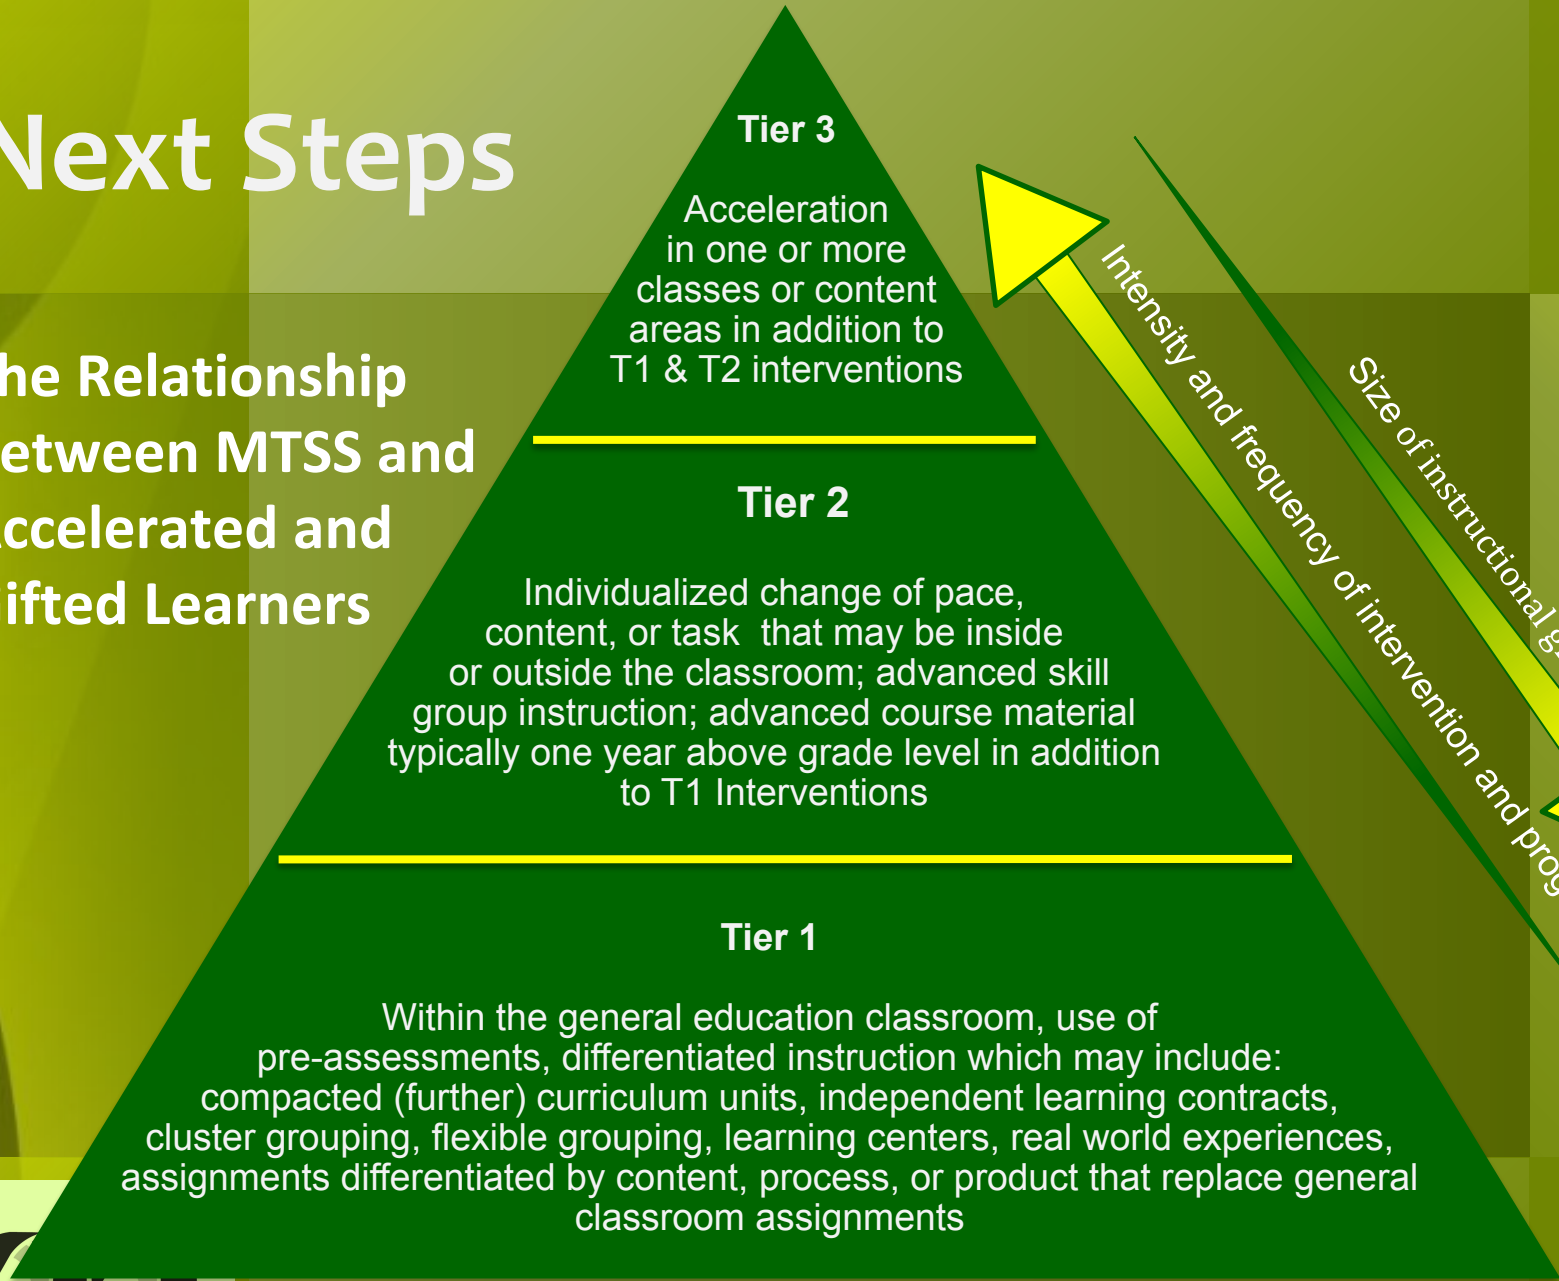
Next Steps

he Relationship etween MTSS and ccelerated and ifted Learners

Tier 3

Acceleration in one or more classes or content areas in addition to T1 & T2 interventions

Tier 2

Individualized change of pace, content, or task that may be inside or outside the classroom; advanced skill group instruction; advanced course material typically one year above grade level in addition to T1 Interventions

Tier 1

Within the general education classroom, use of pre-assessments, differentiated instruction which may include: compacted (further) curriculum units, independent learning contracts, cluster grouping, flexible grouping, learning centers, real world experiences, assignments differentiated by content, process, or product that replace general classroom assignments

Intensity and frequency of intervention and prog

Size of instructional g